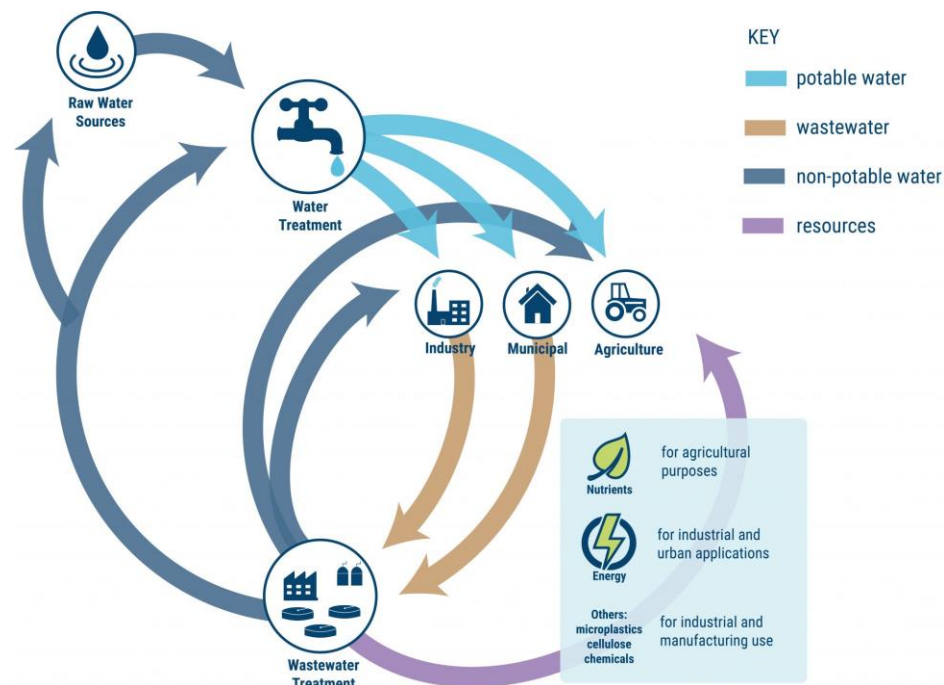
KEY

potable water

wastewater

non-potable water

resources

Raw Water Sources

Water Treatment

Industry

Municipal

Agriculture

Nutrients

for agricultural purposes

Energy

for industrial and urban applications

Others: microplastics cellulose chemicals

for industrial and manufacturing use

Wastewater Treatment